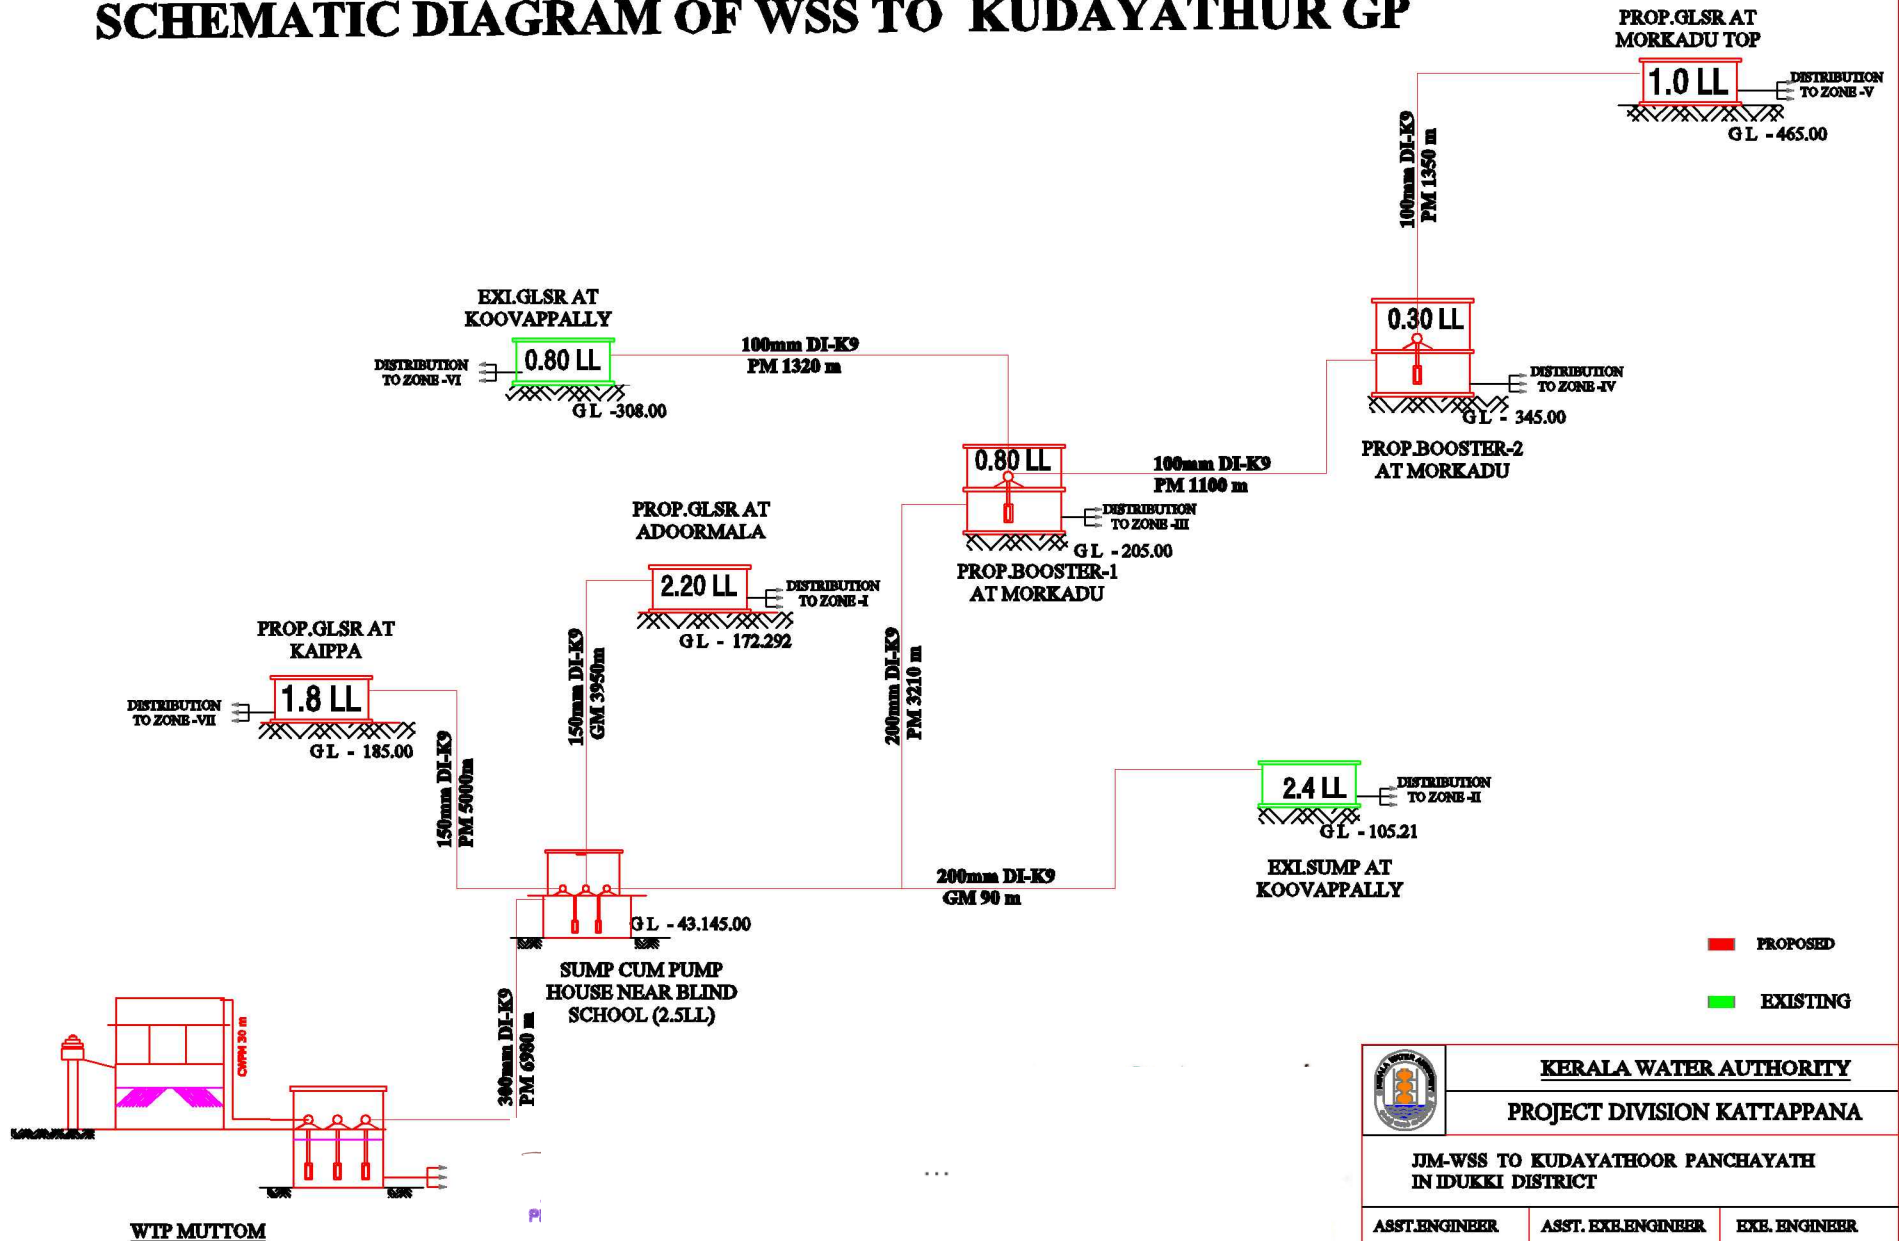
SCHEMATIC DIAGRAM OF WSS TO KUDAYATHUR GP

PROP.GLSR AT MORKADU TOP
1.0 LL
DISTRIBUTION TO ZONE -V
G L - 465.00

100mm DI-K9 PM 1350 m

EXI.GLSR AT KOOVAPPALLY
0.80 LL
DISTRIBUTION TO ZONE -VI
G L -308.00

100mm DI-K9 PM 1320 m

0.30 LL
DISTRIBUTION TO ZONE -IV
G L - 345.00
PROP.BOOSTER-2 AT MORKADU

0.80 LL
100mm DI-K9 PM 1100 m
DISTRIBUTION TO ZONE -III
G L - 205.00
PROP.BOOSTER-1 AT MORKADU

PROP.GLSR AT ADOORMALA
2.20 LL
DISTRIBUTION TO ZONE -I
G L - 172.292

PROP.GLSR AT KAIPPA
1.8 LL
DISTRIBUTION TO ZONE -VII
G L - 185.00

150mm DI-K9 GM 3950m

200mm DI-K9 PM 3210 m

150mm DI-K9 PM 5000m

2.4 LL
DISTRIBUTION TO ZONE -II
G L - 105.21
EXI.SUMP AT KOOVAPPALLY

200mm DI-K9 GM 90 m

G L - 43.145.00
SUMP CUM PUMP HOUSE NEAR BLIND SCHOOL (2.5LL)

300mm DI-K9 PM 6980 m

CWPM 30 m

WTP MUTTOM

PROPOSED
EXISTING

KERALA WATER AUTHORITY
PROJECT DIVISION KATTAPPANA
JJM-WSS TO KUDAYATHOOR PANCHAYATH IN IDUKKI DISTRICT
ASST.ENGINEER | ASST. EXE.ENGINEER | EXE. ENGINEER